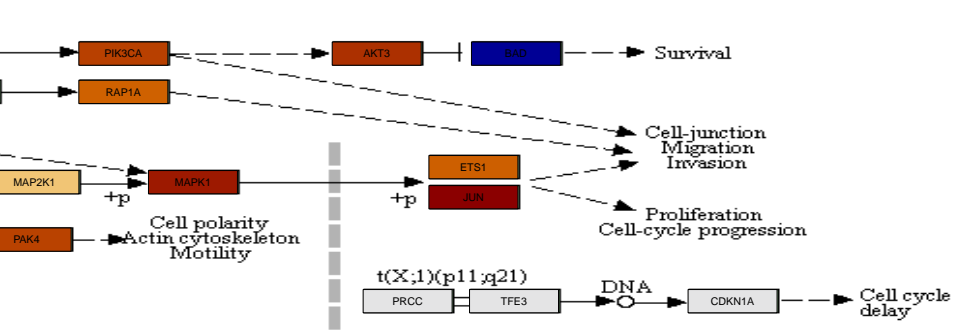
PIK3CA
AKT3
BAD
Survival
RAP1A
Cell-junction
Migration
Invasion
MAP2K1
MAPK1
+p
ETS1
JUN
+p
Proliferation
Cell-cycle progression
Cell polarity
Actin cytoskeleton
Motility
PAK4
t(X;1)(p11;q21)
PRCC
TFE3
DNA
CDKN1A
Cell cycle
delay